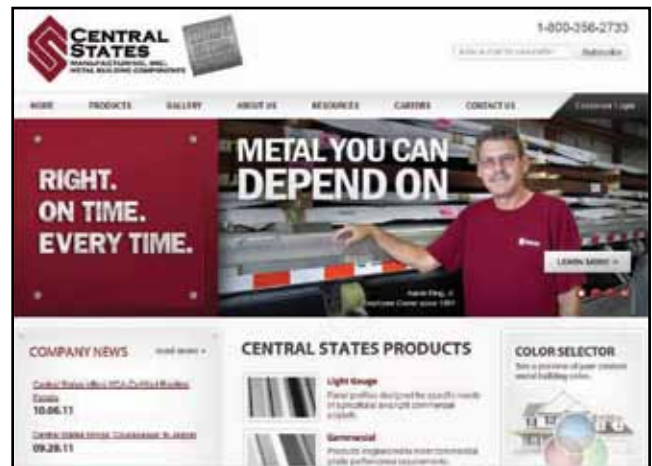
CENTRAL STATES
MANUFACTURING, INC.
METAL BUILDING COMPONENTS

1-800-356-2733

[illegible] Subscribe

HOME PRODUCTS GALLERY ABOUT US RESOURCES CAREERS CONTACT US Customer Login

RIGHT.
ON TIME.
EVERY TIME.

METAL YOU CAN DEPEND ON

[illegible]

LEARN MORE >

COMPANY NEWS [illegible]

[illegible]
10.06.11

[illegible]
09.28.11

CENTRAL STATES PRODUCTS

Light Gauge
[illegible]

Commercial
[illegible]

COLOR SELECTOR
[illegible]